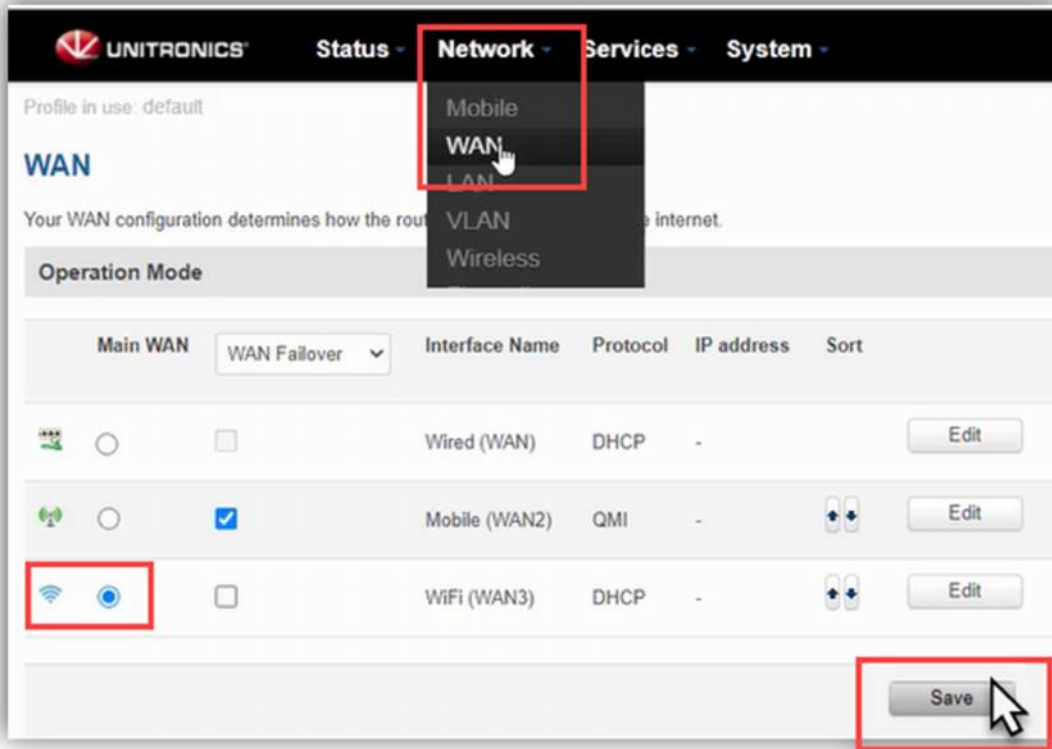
UNITRONICS Status Network Services System

Mobile
WAN
LAN
VLAN
Wireless

Profile in use: default

WAN

Your WAN configuration determines how the rout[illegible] internet.

Operation Mode

| | Main WAN | WAN Failover | Interface Name | Protocol | IP address | Sort | |
|---|---|---|---|---|---|---|---|
| | | | Wired (WAN) | DHCP | - | | Edit |
| | | | Mobile (WAN2) | QMI | - | | Edit |
| | | | WiFi (WAN3) | DHCP | - | | Edit |

Save